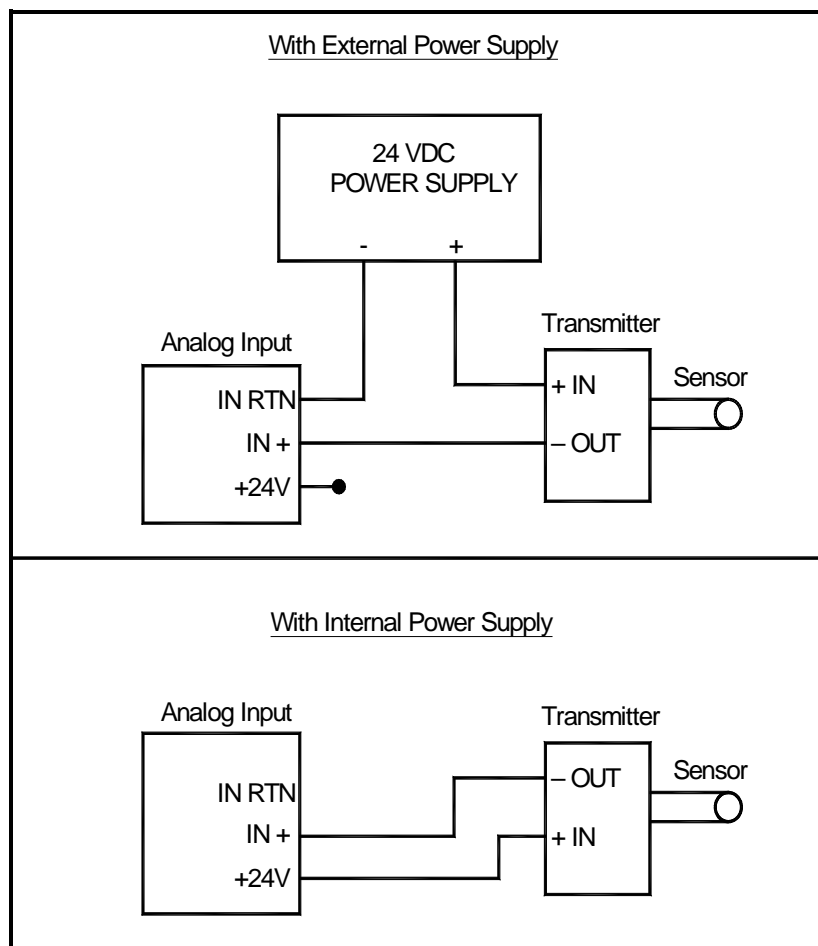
With External Power Supply

24 VDC
POWER SUPPLY

-
+

Analog Input

IN RTN
IN +
+24V

Transmitter

+ IN
– OUT

Sensor

With Internal Power Supply

Analog Input

IN RTN
IN +
+24V

Transmitter

– OUT
+ IN

Sensor